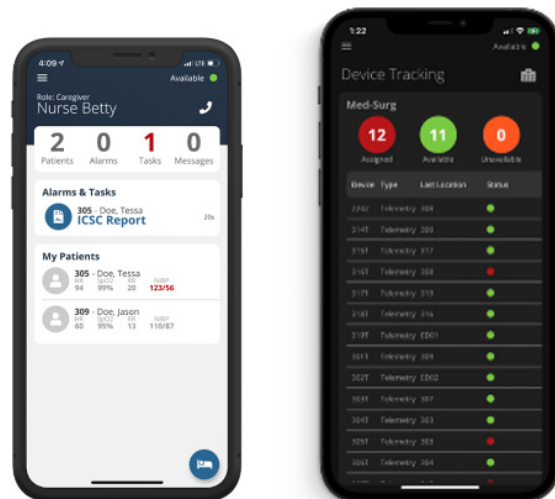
4:09
LTE
Available
Role: Caregiver
Nurse Betty
2 Patients
0 Alarms
1 Tasks
0 Messages
Alarms & Tasks
305 - Doe, Tessa
ICSC Report
20s
My Patients
305 - Doe, Tessa
HR 94
SpO2 99%
RR 20
NIBP 123/56
309 - Doe, Jason
HR 60
SpO2 95%
RR 13
NIBP 110/87

1:22
Available
Device Tracking
Med-Surg
12 Assigned
11 Available
0 Unavailable

| Device | Type | Last Location | Status |
|---|---|---|---|
| 22I2 | Telemetry | 308 | |
| 314T | Telemetry | 300 | |
| 315T | Telemetry | 317 | |
| 316T | Telemetry | 308 | |
| 317T | Telemetry | 319 | |
| 318T | Telemetry | 316 | |
| 319T | Telemetry | ED01 | |
| 301T | Telemetry | 309 | |
| 302T | Telemetry | ED02 | |
| 303T | Telemetry | 307 | |
| 304T | Telemetry | 303 | |
| 305T | Telemetry | 303 | |
| 306T | Telemetry | 304 | |